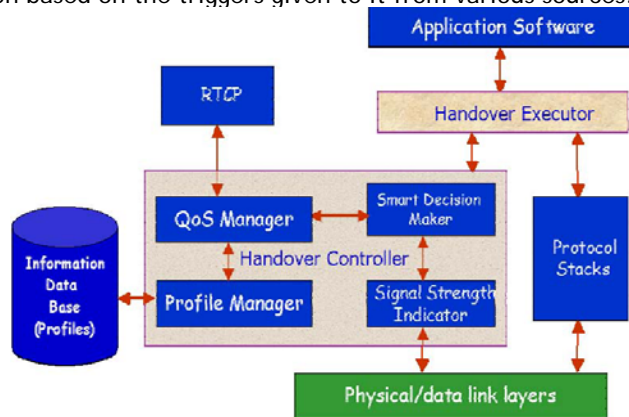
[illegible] based on the triggers given to it from various sources.

Application Software

RTCP

Handover Executor

QoS Manager

Smart Decision Maker

Handover Controller

Protocol Stacks

Information Data Base (Profiles)

Profile Manager

Signal Strength Indicator

Physical/data link layers